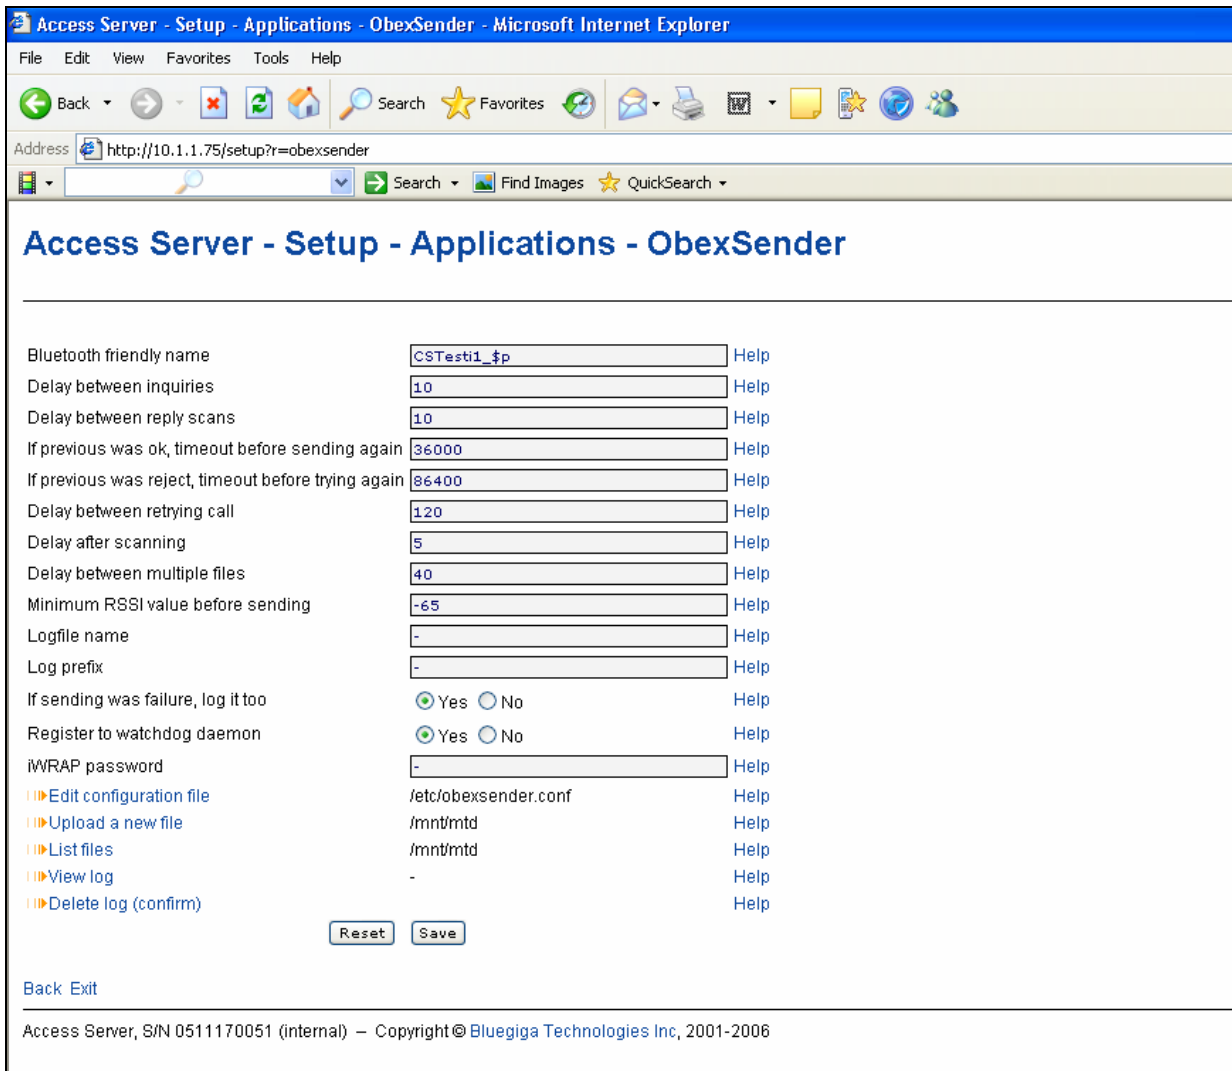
Access Server - Setup - Applications - ObexSender - Microsoft Internet Explorer

File Edit View Favorites Tools Help

Back Search Favorites

Address http://10.1.1.75/setup?r=obexsender

Search Find Images QuickSearch

Access Server - Setup - Applications - ObexSender

| | | |
|---|---|---|
| Bluetooth friendly name | CSTesti1_$p | Help |
| Delay between inquiries | 10 | Help |
| Delay between reply scans | 10 | Help |
| If previous was ok, timeout before sending again | 36000 | Help |
| If previous was reject, timeout before trying again | 86400 | Help |
| Delay between retrying call | 120 | Help |
| Delay after scanning | 5 | Help |
| Delay between multiple files | 40 | Help |
| Minimum RSSI value before sending | -65 | Help |
| Logfile name | - | Help |
| Log prefix | - | Help |
| If sending was failure, log it too | Yes No | Help |
| Register to watchdog daemon | Yes No | Help |
| iWRAP password | - | Help |
| Edit configuration file | /etc/obexsender.conf | Help |
| Upload a new file | /mnt/mtd | Help |
| List files | /mnt/mtd | Help |
| View log | - | Help |
| Delete log (confirm) | | Help |

Reset Save

Back Exit

Access Server, S/N 0511170051 (internal) – Copyright © Bluegiga Technologies Inc, 2001-2006